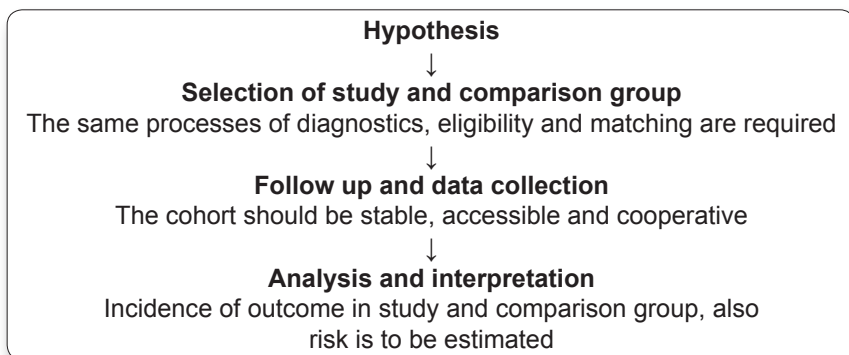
Hypothesis
↓
Selection of study and comparison group
The same processes of diagnostics, eligibility and matching are required
↓
Follow up and data collection
The cohort should be stable, accessible and cooperative
↓
Analysis and interpretation
Incidence of outcome in study and comparison group, also risk is to be estimated